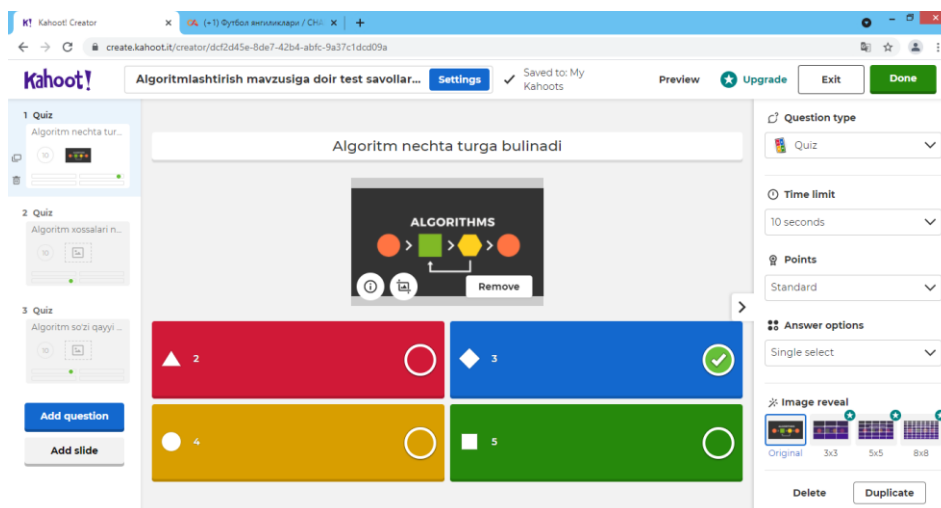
K! Kahoot! Creator ×
(+1) Футбол янгиликлари / СНА ×
+

create.kahoot.it/creator/dcf2d45e-8de7-42b4-abfc-9a37c1dcd09a

Kahoot!
Algoritmlashtirish mavzusiga doir test savollar...
Settings
Saved to: My Kahoots
Preview
Upgrade
Exit
Done

1 Quiz
Algoritm nechta tur...
10

2 Quiz
Algoritm xossalari n...
10

3 Quiz
Algoritm so'zi qayyi ...
10

Add question
Add slide

Algoritm nechta turga bulinadi

ALGORITHMS

Remove

2
3
4
5

Question type
Quiz
Time limit
10 seconds
Points
Standard
Answer options
Single select
Image reveal
Original
3x3
5x5
8x8
Delete
Duplicate